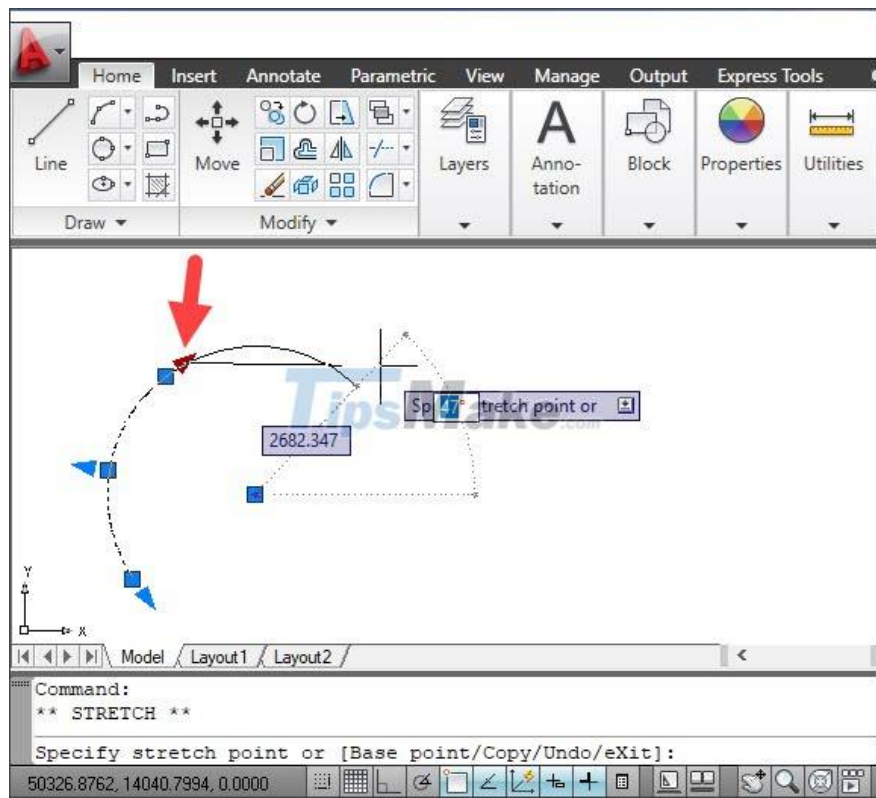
Home Insert Annotate Parametric View Manage Output Express Tools

Line Move Layers Anno-tation Block Properties Utilities

Draw ▾ Modify ▾

Sp 47° tretch point or

2682.347

TipsMake.com

Y X

Model Layout1 Layout2

Command:
** STRETCH **

Specify stretch point or [Base point/Copy/Undo/eXit]:

50326.8762, 14040.7994, 0.0000